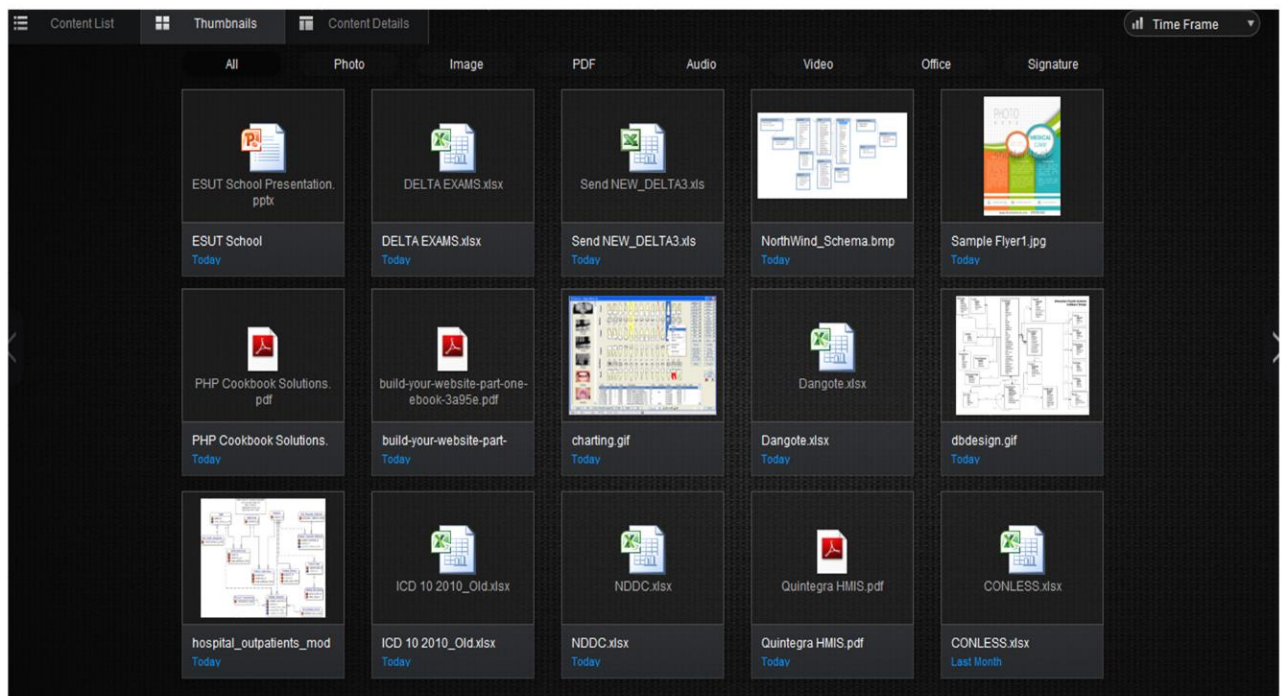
Content List Thumbnails Content Details Time Frame

All Photo Image PDF Audio Video Office Signature

ESUT School Presentation.pptx
ESUT School
Today

DELTA EXAMS.xlsx
DELTA EXAMS.xlsx
Today

Send NEW_DELTA3.xls
Send NEW_DELTA3.xls
Today

NorthWind_Schema.bmp
Today

Sample Flyer1.jpg
Today

PHP Cookbook Solutions.pdf
PHP Cookbook Solutions.
Today

build-your-website-part-one-ebook-3a95e.pdf
build-your-website-part-
Today

charting.gif
Today

Dangote.xlsx
Dangote.xlsx
Today

dbdesign.gif
Today

hospital_outpatients_mod
Today

ICD 10 2010_Old.xlsx
ICD 10 2010_Old.xlsx
Today

NDDC.xlsx
NDDC.xlsx
Today

Quintegra HMIS.pdf
Quintegra HMIS.pdf
Today

CONLESS.xlsx
CONLESS.xlsx
Last Month